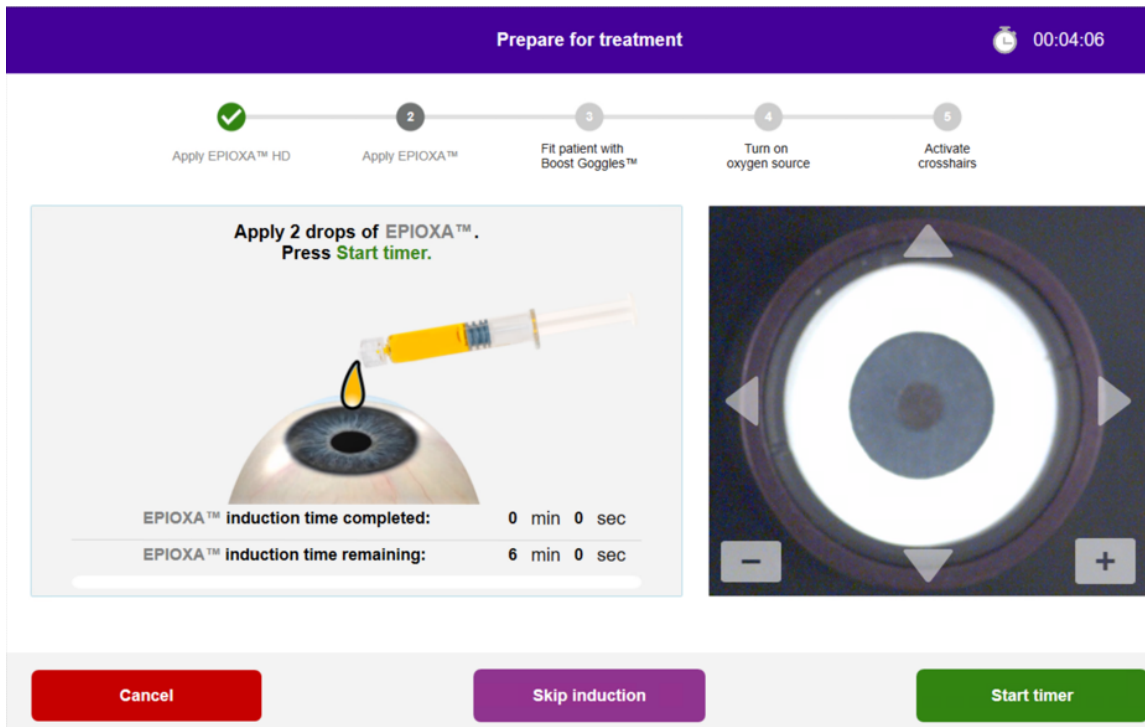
Prepare for treatment

00:04:06

Apply EPIOXA™ HD

2
Apply EPIOXA™

3
Fit patient with Boost Goggles™

4
Turn on oxygen source

5
Activate crosshairs

Apply 2 drops of EPIOXA™.
Press Start timer.

EPIOXA™ induction time completed: 0 min 0 sec

EPIOXA™ induction time remaining: 6 min 0 sec

−

+

Cancel

Skip induction

Start timer